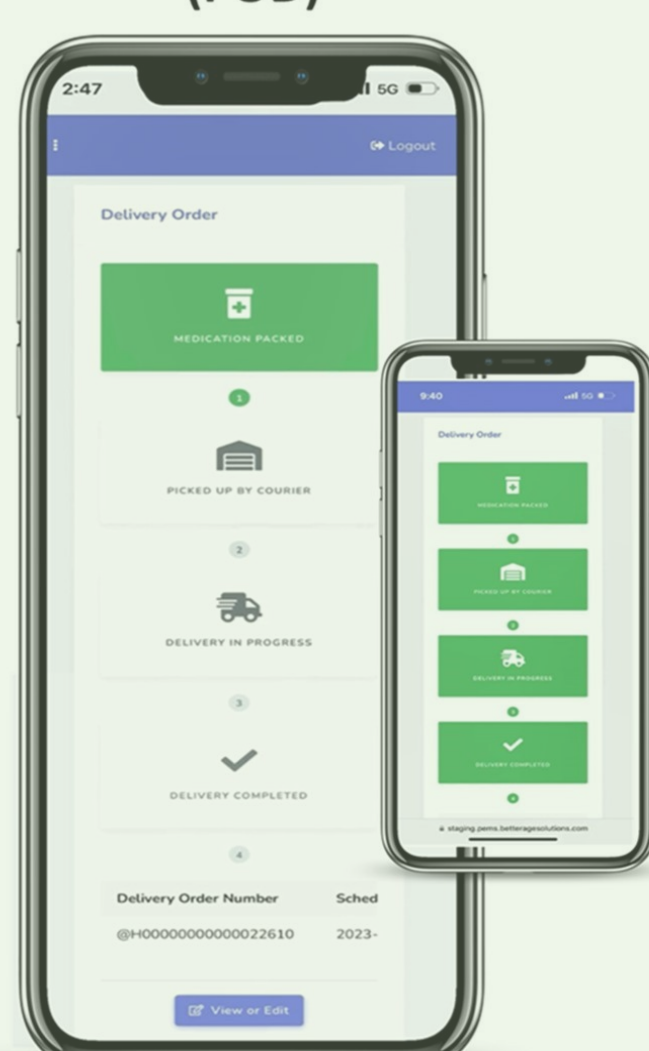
(POD)

2:47

5G

Logout

Delivery Order

MEDICATION PACKED

1

PICKED UP BY COURIER

2

DELIVERY IN PROGRESS

3

DELIVERY COMPLETED

4

| Delivery Order Number | Sched |
|---|---|
| @H00000000000022610 | 2023- |

View or Edit

9:40

5G

Delivery Order

MEDICATION PACKED

PICKED UP BY COURIER

DELIVERY IN PROGRESS

DELIVERY COMPLETED

staging.pems.betteragesolutions.com